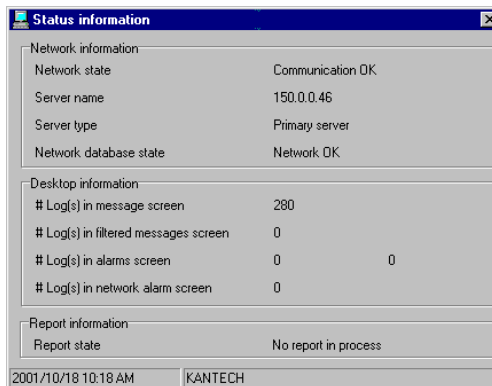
Status information

Network information

| | |
|---|---|
| Network state | Communication OK |
| Server name | 150.0.0.46 |
| Server type | Primary server |
| Network database state | Network OK |

Desktop information

| | | |
|---|---|---|
| # Log(s) in message screen | 280 | |
| # Log(s) in filtered messages screen | 0 | |
| # Log(s) in alarms screen | 0 | 0 |
| # Log(s) in network alarm screen | 0 | |

Report information

| | |
|---|---|
| Report state | No report in process |

2001/10/18 10:18 AM KANTECH